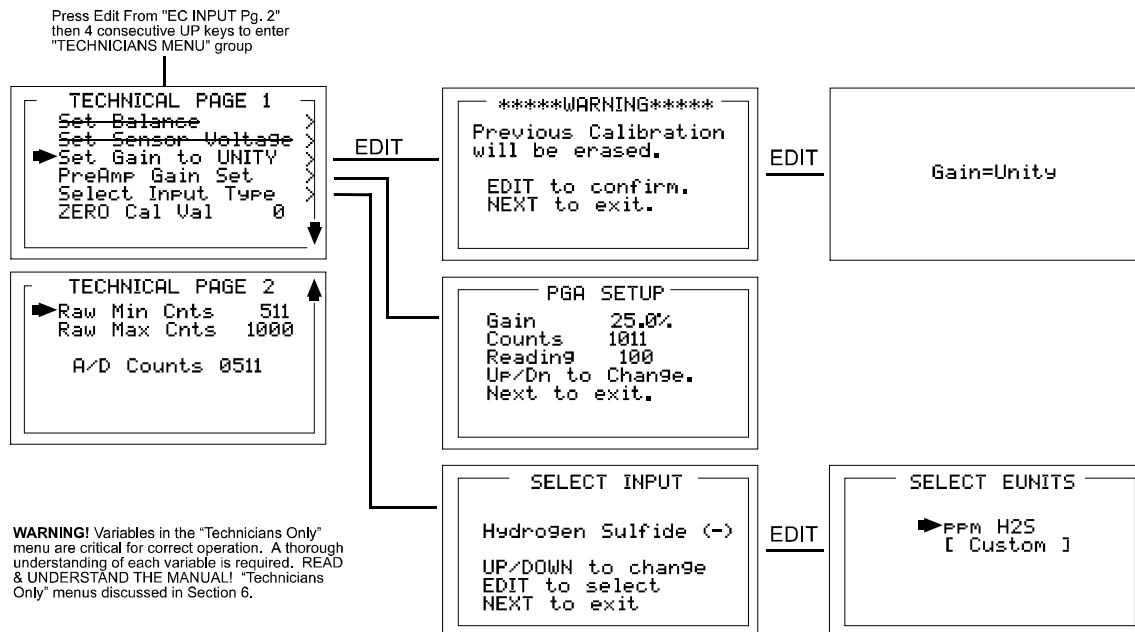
Press Edit From "EC INPUT Pg. 2" then 4 consecutive UP keys to enter "TECHNICIANS MENU" group

TECHNICAL PAGE 1
Set Balance >
Set Sensor Voltage >
Set Gain to UNITY >
PreAmp Gain Set >
Select Input Type >
ZERO Cal Val 0

EDIT

*****WARNING*****
Previous Calibration will be erased.

EDIT to confirm.
NEXT to exit.

EDIT

Gain=Unity

TECHNICAL PAGE 2
Raw Min Cnts 511
Raw Max Cnts 1000

A/D Counts 0511

PGA SETUP
Gain 25.0%
Counts 1011
Reading 100
Up/Dn to Change.
Next to exit.

SELECT INPUT

Hydrogen Sulfide (-)

UP/DOWN to change
EDIT to select
NEXT to exit

EDIT

SELECT EUNITS

ppm H2S
[ Custom ]

**WARNING!** Variables in the "Technicians Only" menu are critical for correct operation. A thorough understanding of each variable is required. READ & UNDERSTAND THE MANUAL! "Technicians Only" menus discussed in Section 6.